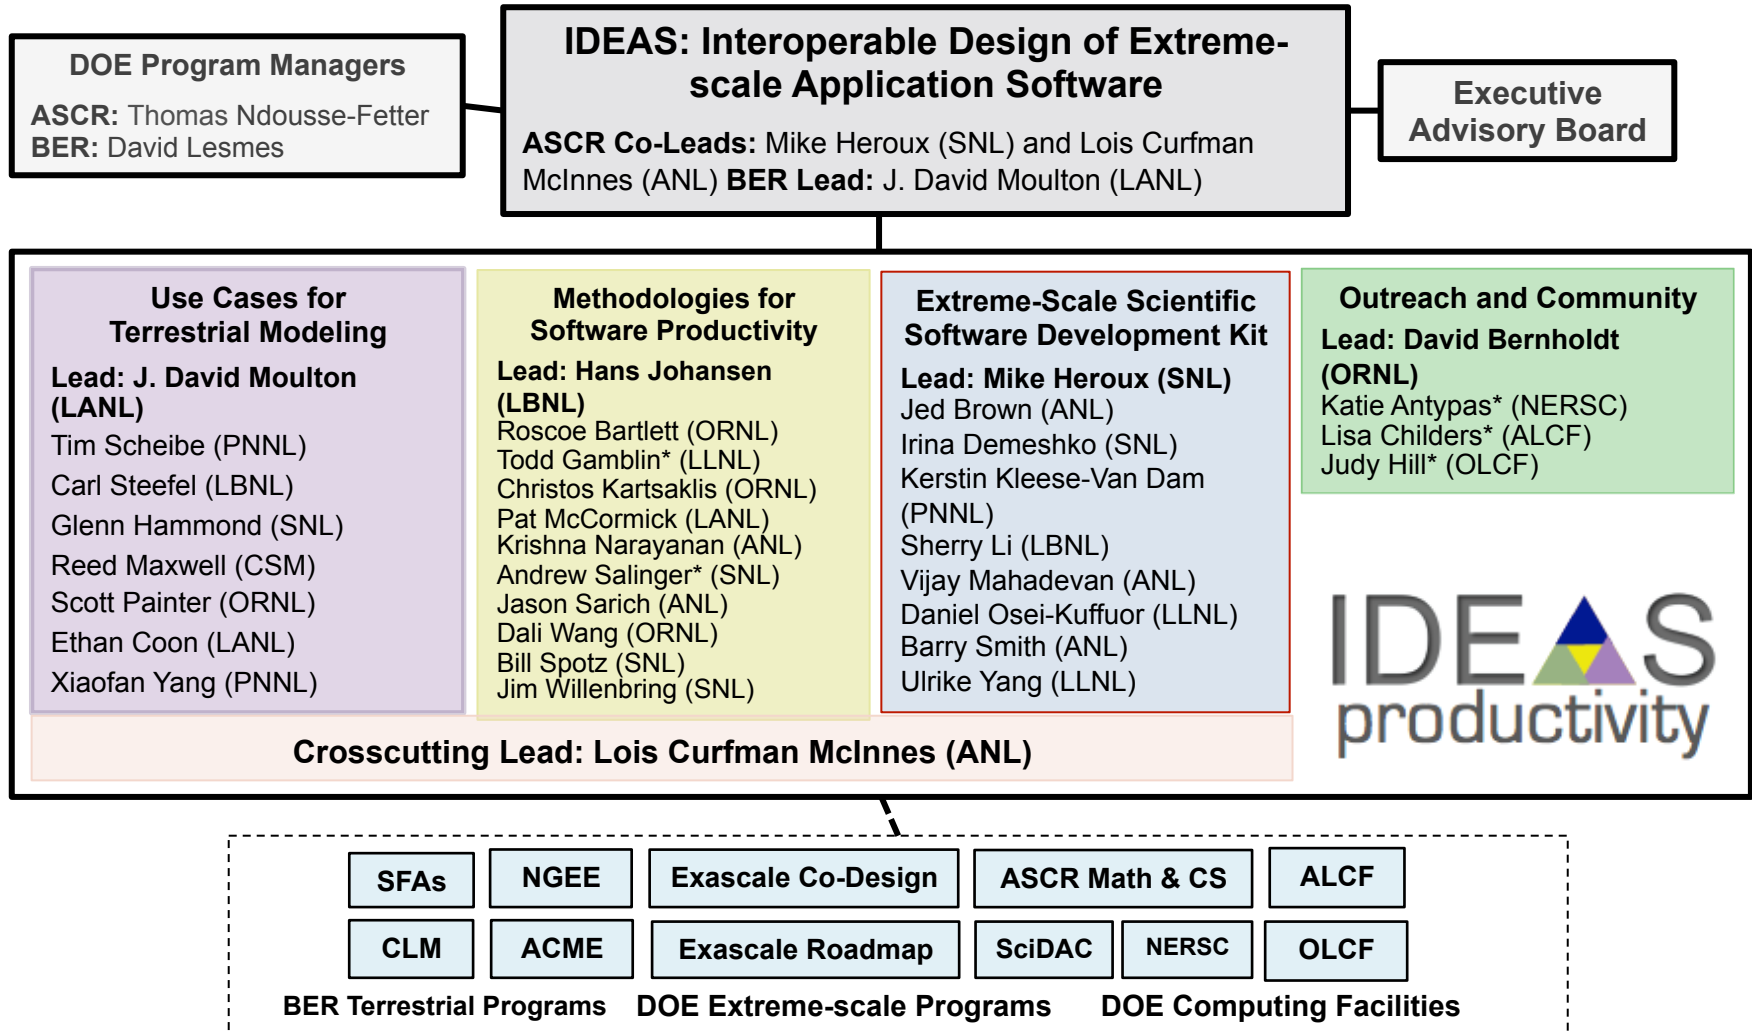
DOE Program Managers

ASCR: Thomas Ndousse-Fetter
BER: David Lesmes

IDEAS: Interoperable Design of Extreme-scale Application Software

ASCR Co-Leads: Mike Heroux (SNL) and Lois Curfman McInnes (ANL) BER Lead: J. David Moulton (LANL)

Executive Advisory Board

Use Cases for Terrestrial Modeling

Lead: J. David Moulton (LANL)
Tim Scheibe (PNNL)
Carl Steefel (LBNL)
Glenn Hammond (SNL)
Reed Maxwell (CSM)
Scott Painter (ORNL)
Ethan Coon (LANL)
Xiaofan Yang (PNNL)

Methodologies for Software Productivity

Lead: Hans Johansen (LBNL)
Roscoe Bartlett (ORNL)
Todd Gamblin* (LLNL)
Christos Kartsaklis (ORNL)
Pat McCormick (LANL)
Krishna Narayanan (ANL)
Andrew Salinger* (SNL)
Jason Sarich (ANL)
Dali Wang (ORNL)
Bill Spotz (SNL)
Jim Willenbring (SNL)

Extreme-Scale Scientific Software Development Kit

Lead: Mike Heroux (SNL)
Jed Brown (ANL)
Irina Demeshko (SNL)
Kerstin Kleese-Van Dam (PNNL)
Sherry Li (LBNL)
Vijay Mahadevan (ANL)
Daniel Osei-Kuffuor (LLNL)
Barry Smith (ANL)
Ulrike Yang (LLNL)

Outreach and Community

Lead: David Bernholdt (ORNL)
Katie Antypas* (NERSC)
Lisa Childers* (ALCF)
Judy Hill* (OLCF)

IDEAS productivity

Crosscutting Lead: Lois Curfman McInnes (ANL)

SFAs
NGEE
Exascale Co-Design
ASCR Math & CS
ALCF
CLM
ACME
Exascale Roadmap
SciDAC
NERSC
OLCF

BER Terrestrial Programs DOE Extreme-scale Programs DOE Computing Facilities